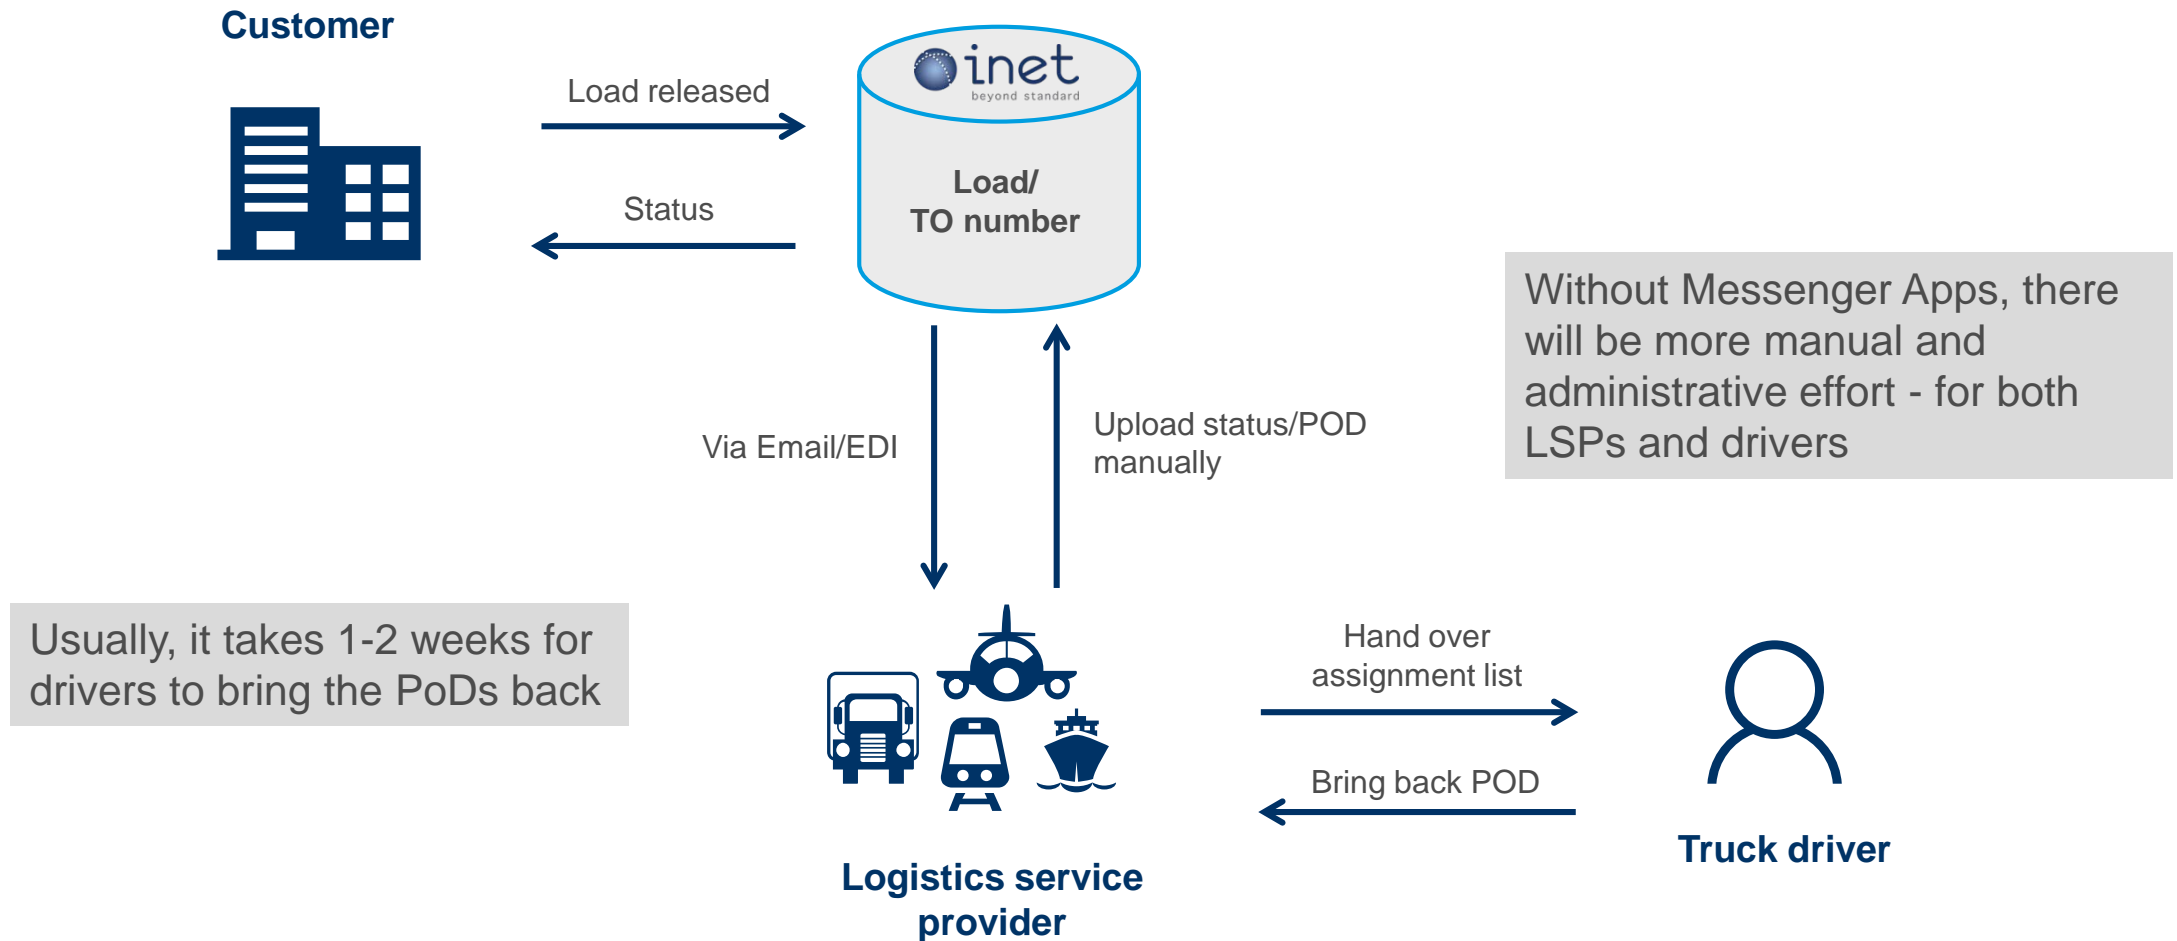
Customer

Load released

Status

inet
beyond standard

Load/
TO number

Without Messenger Apps, there will be more manual and administrative effort - for both LSPs and drivers

Via Email/EDI

Upload status/POD manually

Usually, it takes 1-2 weeks for drivers to bring the PoDs back

Hand over assignment list

Bring back POD

Logistics service provider

Truck driver